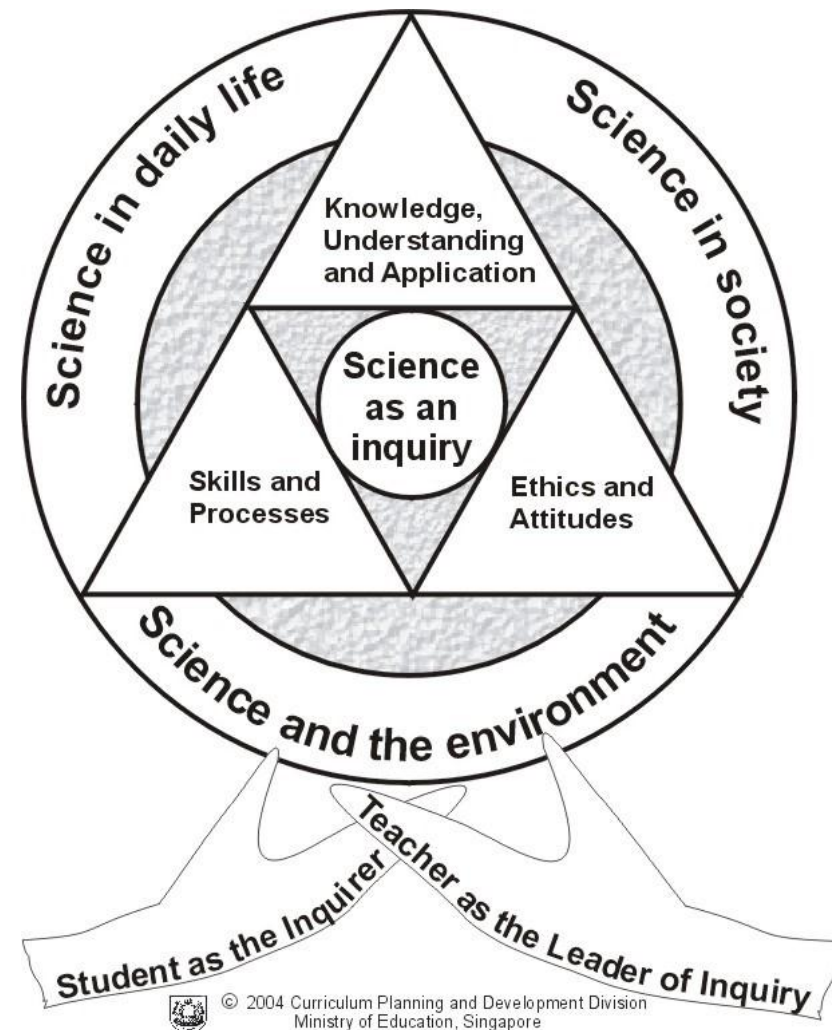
Science in daily life

Science in society

Knowledge, Understanding and Application

Science as an inquiry

Skills and Processes

Ethics and Attitudes

Science and the environment

Student as the Inquirer

Teacher as the Leader of Inquiry

© 2004 Curriculum Planning and Development Division
Ministry of Education, Singapore